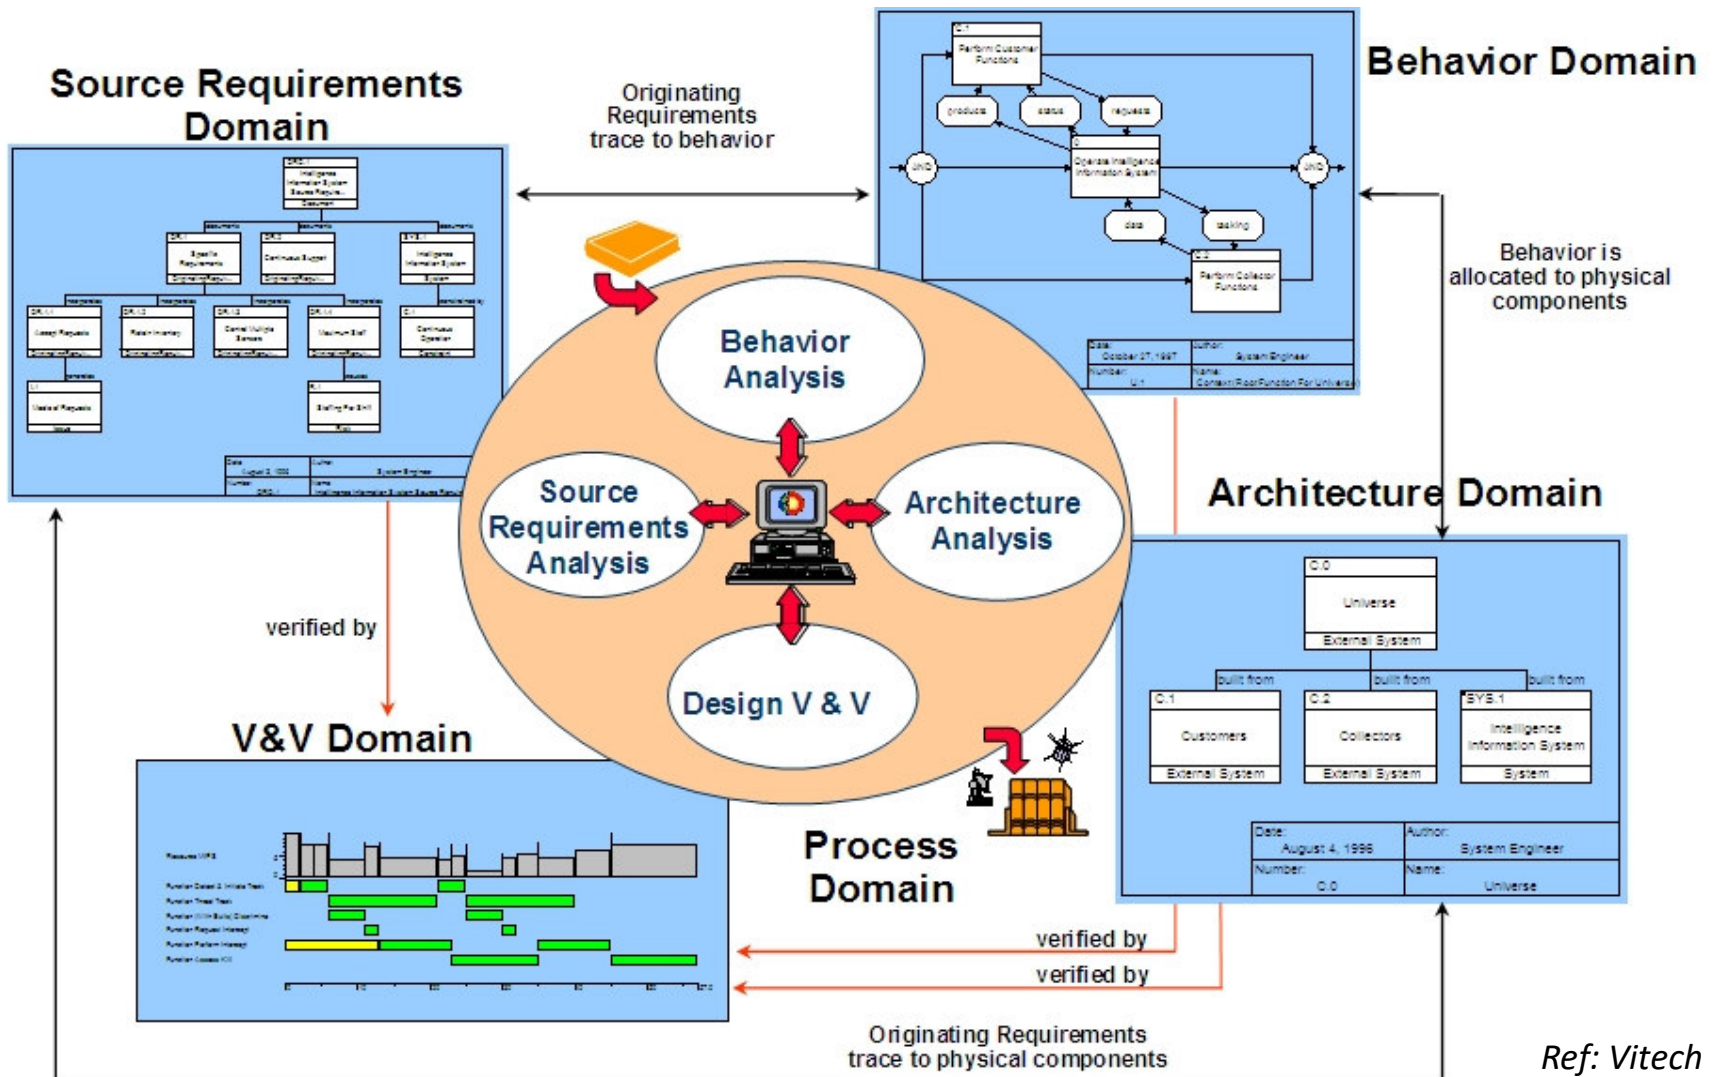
Source Requirements Domain

Originating Requirements trace to behavior

Behavior Domain

C.1
Perform Customer Functions

products
status
requests

AND

C
Operate Intelligence Information System

AND

data
tasking

C.2
Perform Collector Functions

Date: October 27, 1997
Author: System Engineer
Number: C.1
Name: Context/RootFunction For Universe

Behavior is allocated to physical components

Behavior Analysis

Source Requirements Analysis

Architecture Analysis

Design V & V

Architecture Domain

C.0
Universe
External System

built from
built from
built from

C.1
Customers
External System

C.2
Collectors
External System

SYS.1
Intelligence Information System
System

Date: August 4, 1996
Author: System Engineer
Number: C.0
Name: Universe

verified by

V&V Domain

Process Domain

verified by
verified by

Originating Requirements trace to physical components

Ref: Vitech